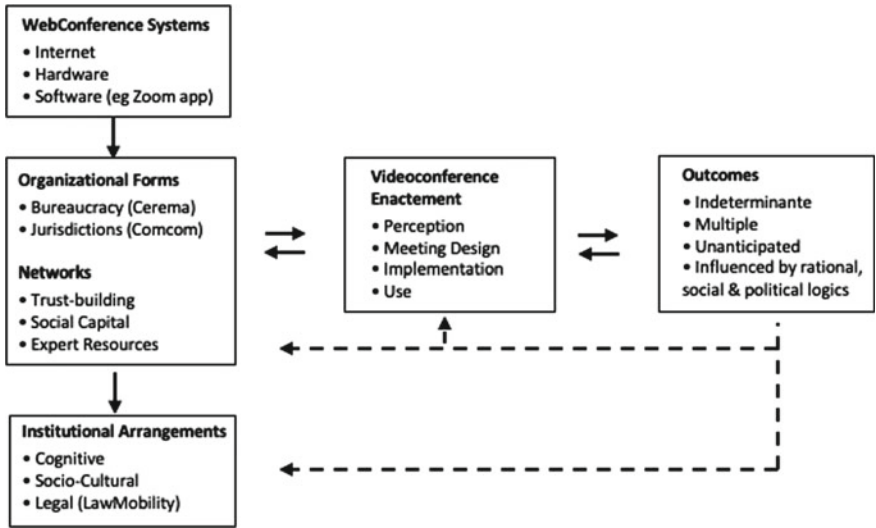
WebConference Systems
• Internet
• Hardware
• Software (eg Zoom app)

Organizational Forms
• Bureaucracy (Cerema)
• Jurisdictions (Comcom)

Networks
• Trust-building
• Social Capital
• Expert Resources

Videoconference Enactement
• Perception
• Meeting Design
• Implementation
• Use

Outcomes
• Indeterminante
• Multiple
• Unanticipated
• Influenced by rational, social & political logics

Institutional Arrangements
• Cognitive
• Socio-Cultural
• Legal (LawMobility)